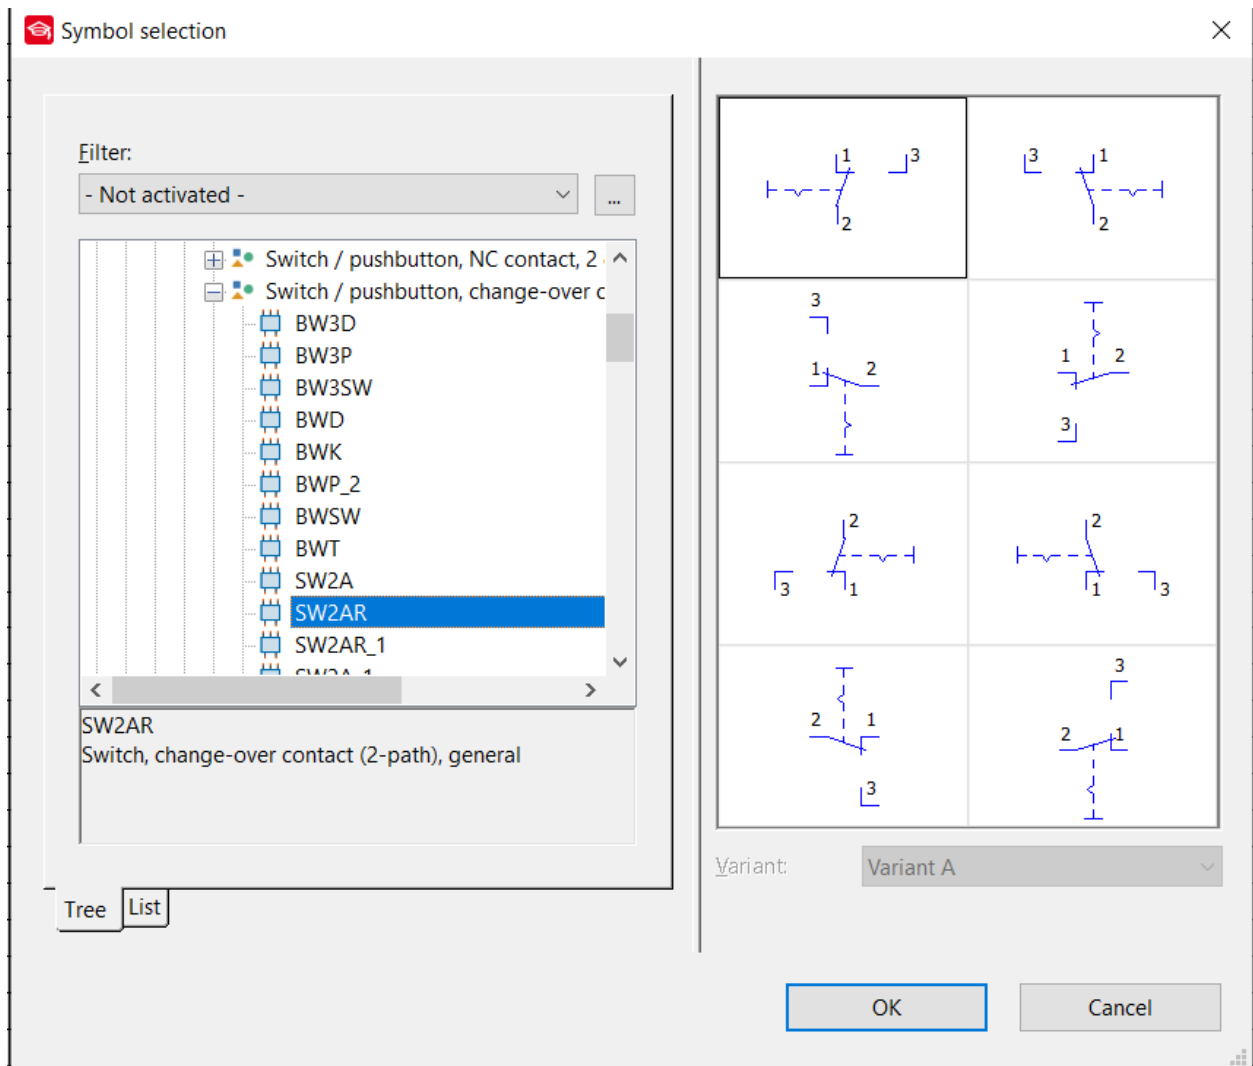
Symbol selection

Filter:

- Not activated -

...

Switch / pushbutton, NC contact, 2

Switch / pushbutton, change-over c

BW3D
BW3P
BW3SW
BWD
BWK
BWP_2
BWSW
BWT
SW2A
SW2AR
SW2AR_1
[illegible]

SW2AR
Switch, change-over contact (2-path), general

Tree
List

1 3 2
3 1 2
3 1 2
1 2 3
2 3 1
2 1 3
2 1 3
3 2 1

Variant:
Variant A

OK
Cancel